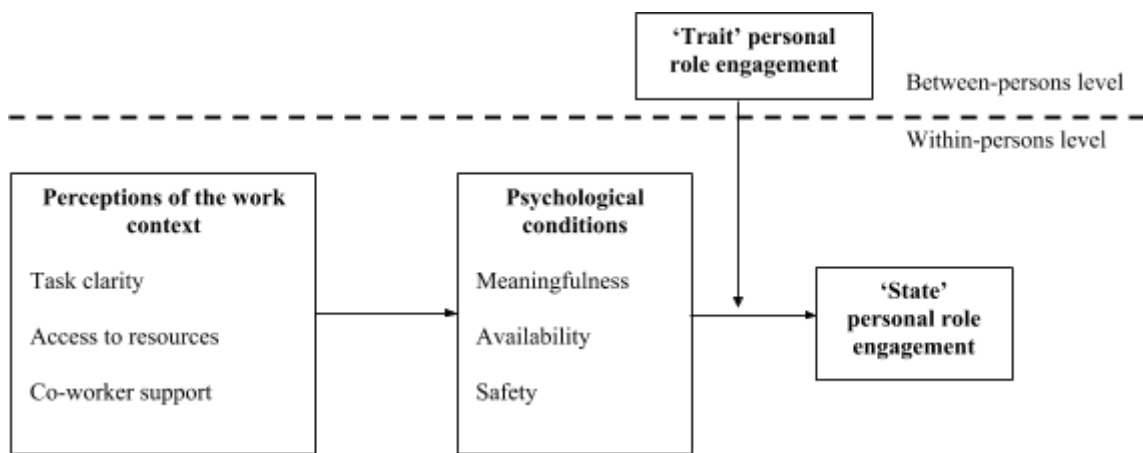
'Trait' personal role engagement

Between-persons level

Within-persons level

Perceptions of the work context

Task clarity

Access to resources

Co-worker support

Psychological conditions

Meaningfulness

Availability

Safety

'State' personal role engagement